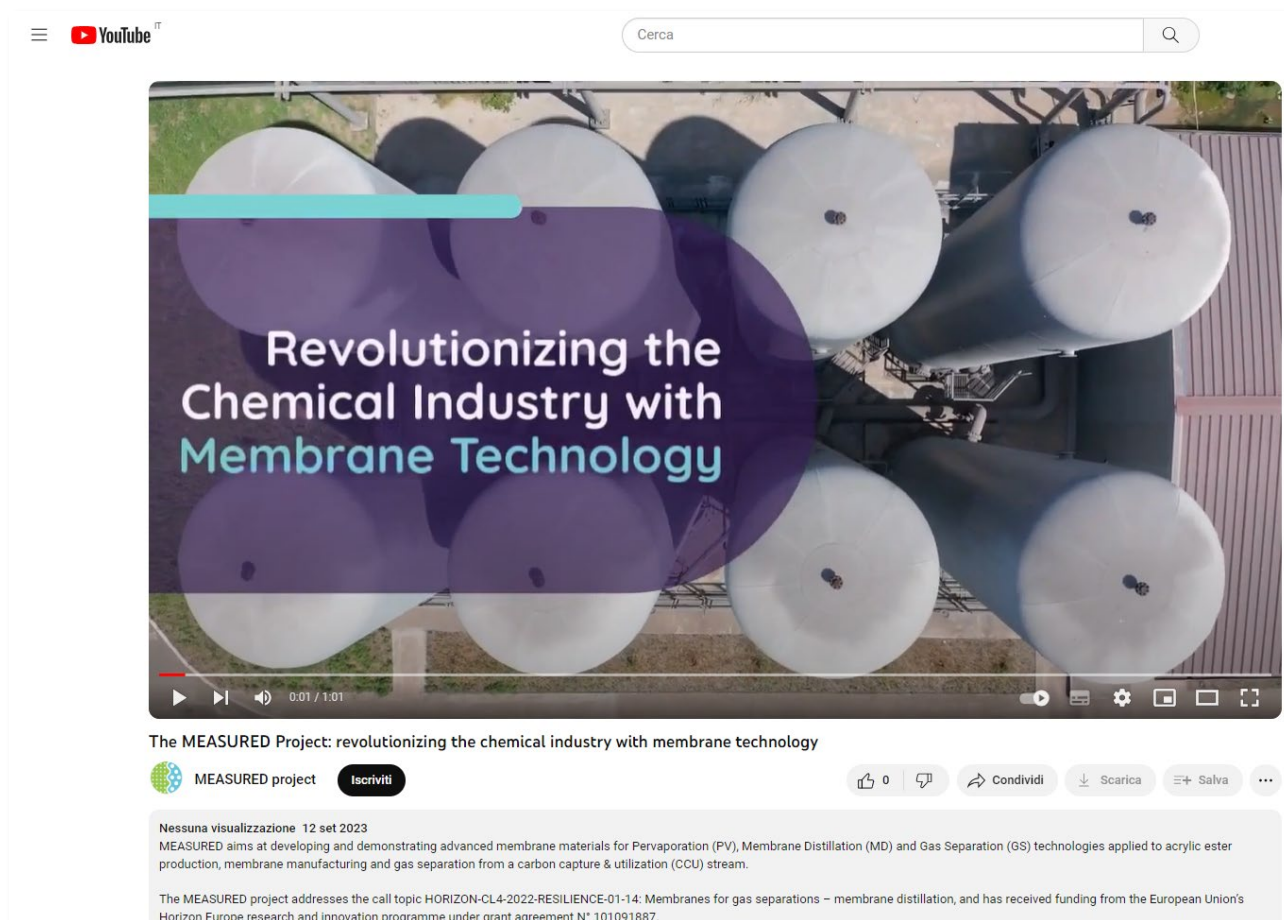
YouTube IT

Cerca

Revolutionizing the Chemical Industry with Membrane Technology

0:01 / 1:01

The MEASURED Project: revolutionizing the chemical industry with membrane technology

MEASURED project

Iscriviti

0

Condividi

Scarica

Salva

...

Nessuna visualizzazione 12 set 2023
MEASURED aims at developing and demonstrating advanced membrane materials for Pervaporation (PV), Membrane Distillation (MD) and Gas Separation (GS) technologies applied to acrylic ester production, membrane manufacturing and gas separation from a carbon capture & utilization (CCU) stream.

The MEASURED project addresses the call topic HORIZON-CL4-2022-RESILIENCE-01-14: Membranes for gas separations – membrane distillation, and has received funding from the European Union's Horizon Europe research and innovation programme under grant agreement N° 101091887.